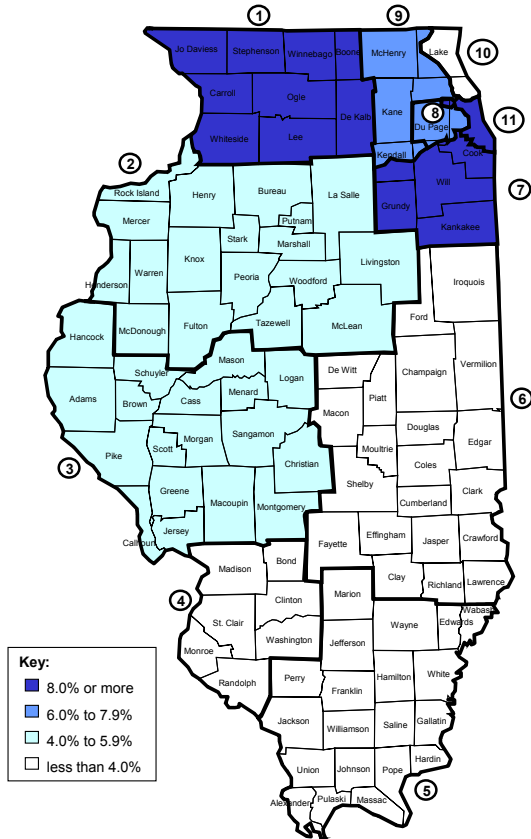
1
9
10
Jo Daviess
Stephenson
Winnebago
Boone
McHenry
Lake
Carroll
Ogle
De Kalb
Kane
8
Du Page
11
Whiteside
Lee
Cook
2
Kendall
Rock Island
Henry
Bureau
La Salle
Will
7
Mercer
Putnam
Grundy
Stark
Marshall
Kankakee
Knox
Warren
Henderson
Peoria
Woodford
Livingston
Iroquois
Hancock
McDonough
Fulton
Tazewell
McLean
Ford
Mason
Schuyler
Logan
De Witt
Champaign
Vermilion
6
Adams
Brown
Cass
Menard
Piatt
Macon
Scott
Morgan
Sangamon
Moultrie
Douglas
Edgar
Pike
3
Christian
Coles
Greene
Shelby
Macoupin
Cumberland
Clark
Jersey
Montgomery
Calhoun
Fayette
Effingham
Jasper
Crawford
Madison
Bond
Clay
Richland
Lawrence
Marion
4
Clinton
Wabash
St. Clair
Edwards
Washington
Wayne
Jefferson
Monroe
Randolph
White
Perry
Hamilton
Franklin
Gallatin
Jackson
Saline
Williamson
Hardin
Union
Johnson
Pope
5
Alexander
Pulaski
Massac
Key:
8.0% or more
6.0% to 7.9%
4.0% to 5.9%
less than 4.0%